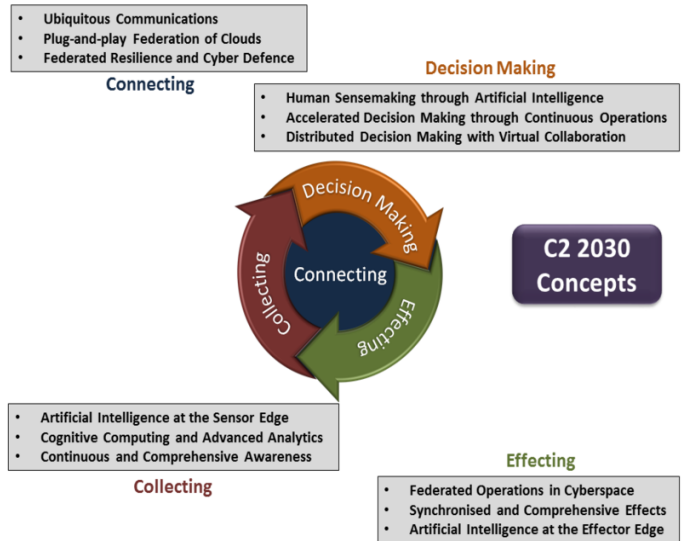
- Ubiquitous Communications
- Plug-and-play Federation of Clouds
- Federated Resilience and Cyber Defence

Connecting

Decision Making

- Human Sensemaking through Artificial Intelligence
- Accelerated Decision Making through Continuous Operations
- Distributed Decision Making with Virtual Collaboration

Decision Making

Connecting

Collecting

Effecting

C2 2030 Concepts

- Artificial Intelligence at the Sensor Edge
- Cognitive Computing and Advanced Analytics
- Continuous and Comprehensive Awareness

Collecting

Effecting

- Federated Operations in Cyberspace
- Synchronised and Comprehensive Effects
- Artificial Intelligence at the Effector Edge